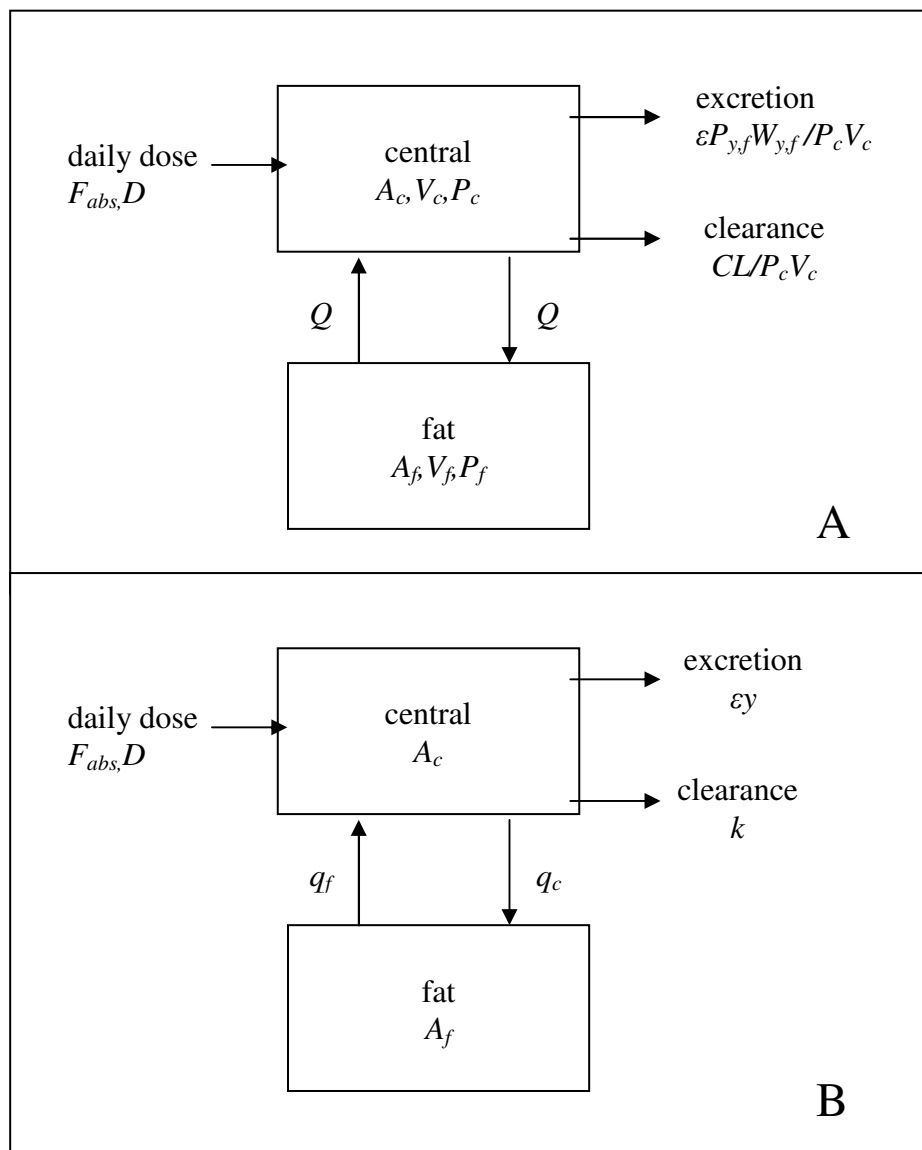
daily dose
$F_{abs,}D$

central
$A_c,V_c,P_c$

excretion
$\varepsilon P_{y,f}W_{y,f}/P_cV_c$

clearance
$CL/P_cV_c$

$Q$

$Q$

fat
$A_f,V_f,P_f$

A

daily dose
$F_{abs,}D$

central
$A_c$

excretion
$\varepsilon y$

clearance
$k$

$q_f$

$q_c$

fat
$A_f$

B